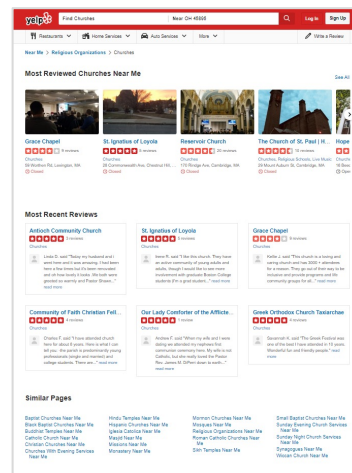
yelp Find Churches Near: OH 45005 Log In Sign Up

Restaurants Home Services Auto Services More Write a Review

Near Me > Religious Organizations > Churches

Most Reviewed Churches Near Me

See All

Grace Chapel
8 reviews
Churches
59 Worthen Rd, Lexington, MA
Closed

St. Ignatius of Loyola
9 reviews
Churches
28 Commonwealth Ave, Chestnut Hill
Closed

Reservoir Church
20 reviews
Churches
170 Rindge Ave, Cambridge, MA
Closed

The Church of St. Paul | H...
18 reviews
Churches, Religious Schools, Live Musi...
29 Mount Auburn St, Cambridge, MA
Closed

Hope
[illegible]

Most Recent Reviews

Antioch Community Church
3 reviews
Churches
Linda S. said "Being my husband and I were new to church it was amazing. I had been there a few times but it's been renovated and still loving it looks. We both were greeted as warmly and Pastor Shawn..." read more

St. Ignatius of Loyola
9 reviews
Churches
Irene R. said "I like this church. They have an active community of young adults and adults, though I would like to see more involvement with graduate Boston College students (I'm a grad student. I..." read more

Grace Chapel
8 reviews
Churches
Kellie J. said "This church is a loving and caring church and I've been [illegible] members for a reason. They go out of their way to be inclusive and provide programs and life community groups for all..." read more

Community of Faith Christian Fell...
3 reviews
Churches
Charles F. said "I have attended church here for about 8 years, there is what I can tell you. this parish is predominantly young professionals (single and married) and college students. There are..." read more

Our Lady Comforter of the Afflicte...
3 reviews
Churches
Andrew F. said "When my wife and I were dating we attended my neighbors first communion ceremony here. My wife is not Catholic, but she really loved the Pastor Rev. James M. DiPerri down to earth..." read more

Greek Orthodox Church Taxiarchae
3 reviews
Churches
Savannah K. said "The Greek Festival was one of the best I have attended in 10 years. Wonderful fun and friendly people." read more

Similar Pages

Baptist Churches Near Me
Black Baptist Churches Near Me
Buddhist Temples Near Me
Catholic Church Near Me
Christian Churches Near Me
Churches With Evening Services Near Me

Hindu Temples Near Me
Hispanic Churches Near Me
Iglesia Catolica Near Me
Masjid Near Me
Missions Near Me
Monastery Near Me

Mormon Churches Near Me
Mosques Near Me
Religious Organizations Near Me
Roman Catholic Churches Near Me
Sikh Temples Near Me

Small Baptist Churches Near Me
Sunday Evening Church Services Near Me
Sunday Night Church Services Near Me
Synagogues Near Me
Wiccan Church Near Me